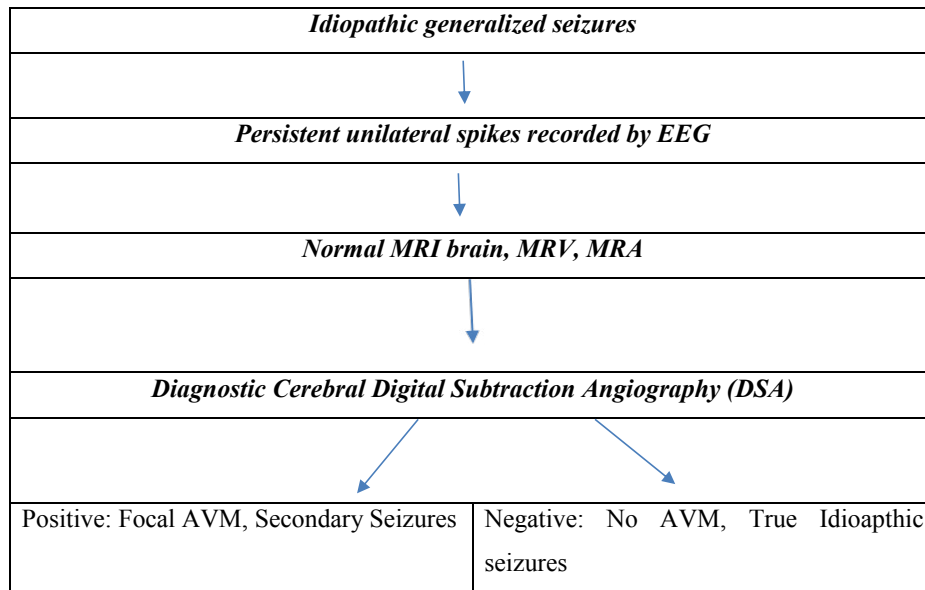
Idiopathic generalized seizures

Persistent unilateral spikes recorded by EEG

Normal MRI brain, MRV, MRA

Diagnostic Cerebral Digital Subtraction Angiography (DSA)

| Positive: Focal AVM, Secondary Seizures | Negative: No AVM, True Idioapthic seizures |
|---|---|